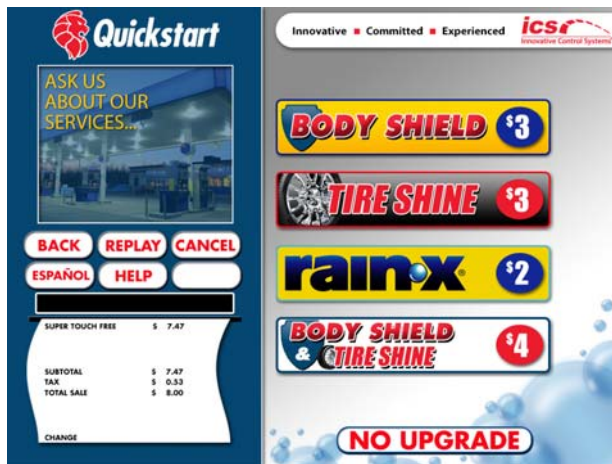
Quickstart

ASK US ABOUT OUR SERVICES...

BACK
REPLAY
CANCEL
ESPAÑOL
HELP

| SUPER TOUCH FREE | $ 7.47 |
|---|---|
| SUBTOTAL | $ 7.47 |
| TAX | $ 0.53 |
| TOTAL SALE | $ 8.00 |
| CHANGE | |

Innovative ■ Committed ■ Experienced
ics
Innovative Control Systems

BODY SHIELD $3

TIRE SHINE $3

rain-x $2

BODY SHIELD & TIRE SHINE $4

NO UPGRADE